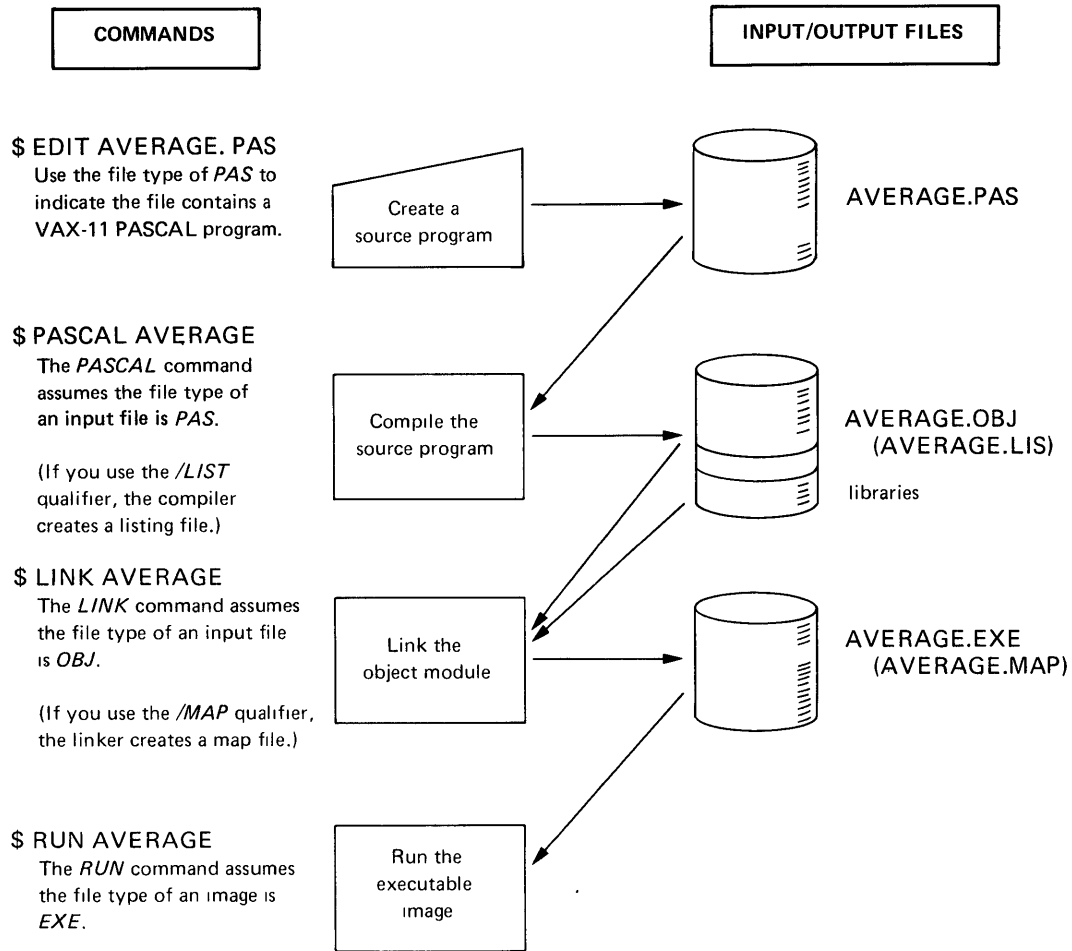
COMMANDS

INPUT/OUTPUT FILES

$ EDIT AVERAGE. PAS
Use the file type of PAS to indicate the file contains a VAX-11 PASCAL program.

Create a source program

AVERAGE.PAS

$ PASCAL AVERAGE
The PASCAL command assumes the file type of an input file is PAS.

(If you use the /LIST qualifier, the compiler creates a listing file.)

Compile the source program

AVERAGE.OBJ
(AVERAGE.LIS)

libraries

$ LINK AVERAGE
The LINK command assumes the file type of an input file is OBJ.

(If you use the /MAP qualifier, the linker creates a map file.)

Link the object module

AVERAGE.EXE
(AVERAGE.MAP)

$ RUN AVERAGE
The RUN command assumes the file type of an image is EXE.

Run the executable image